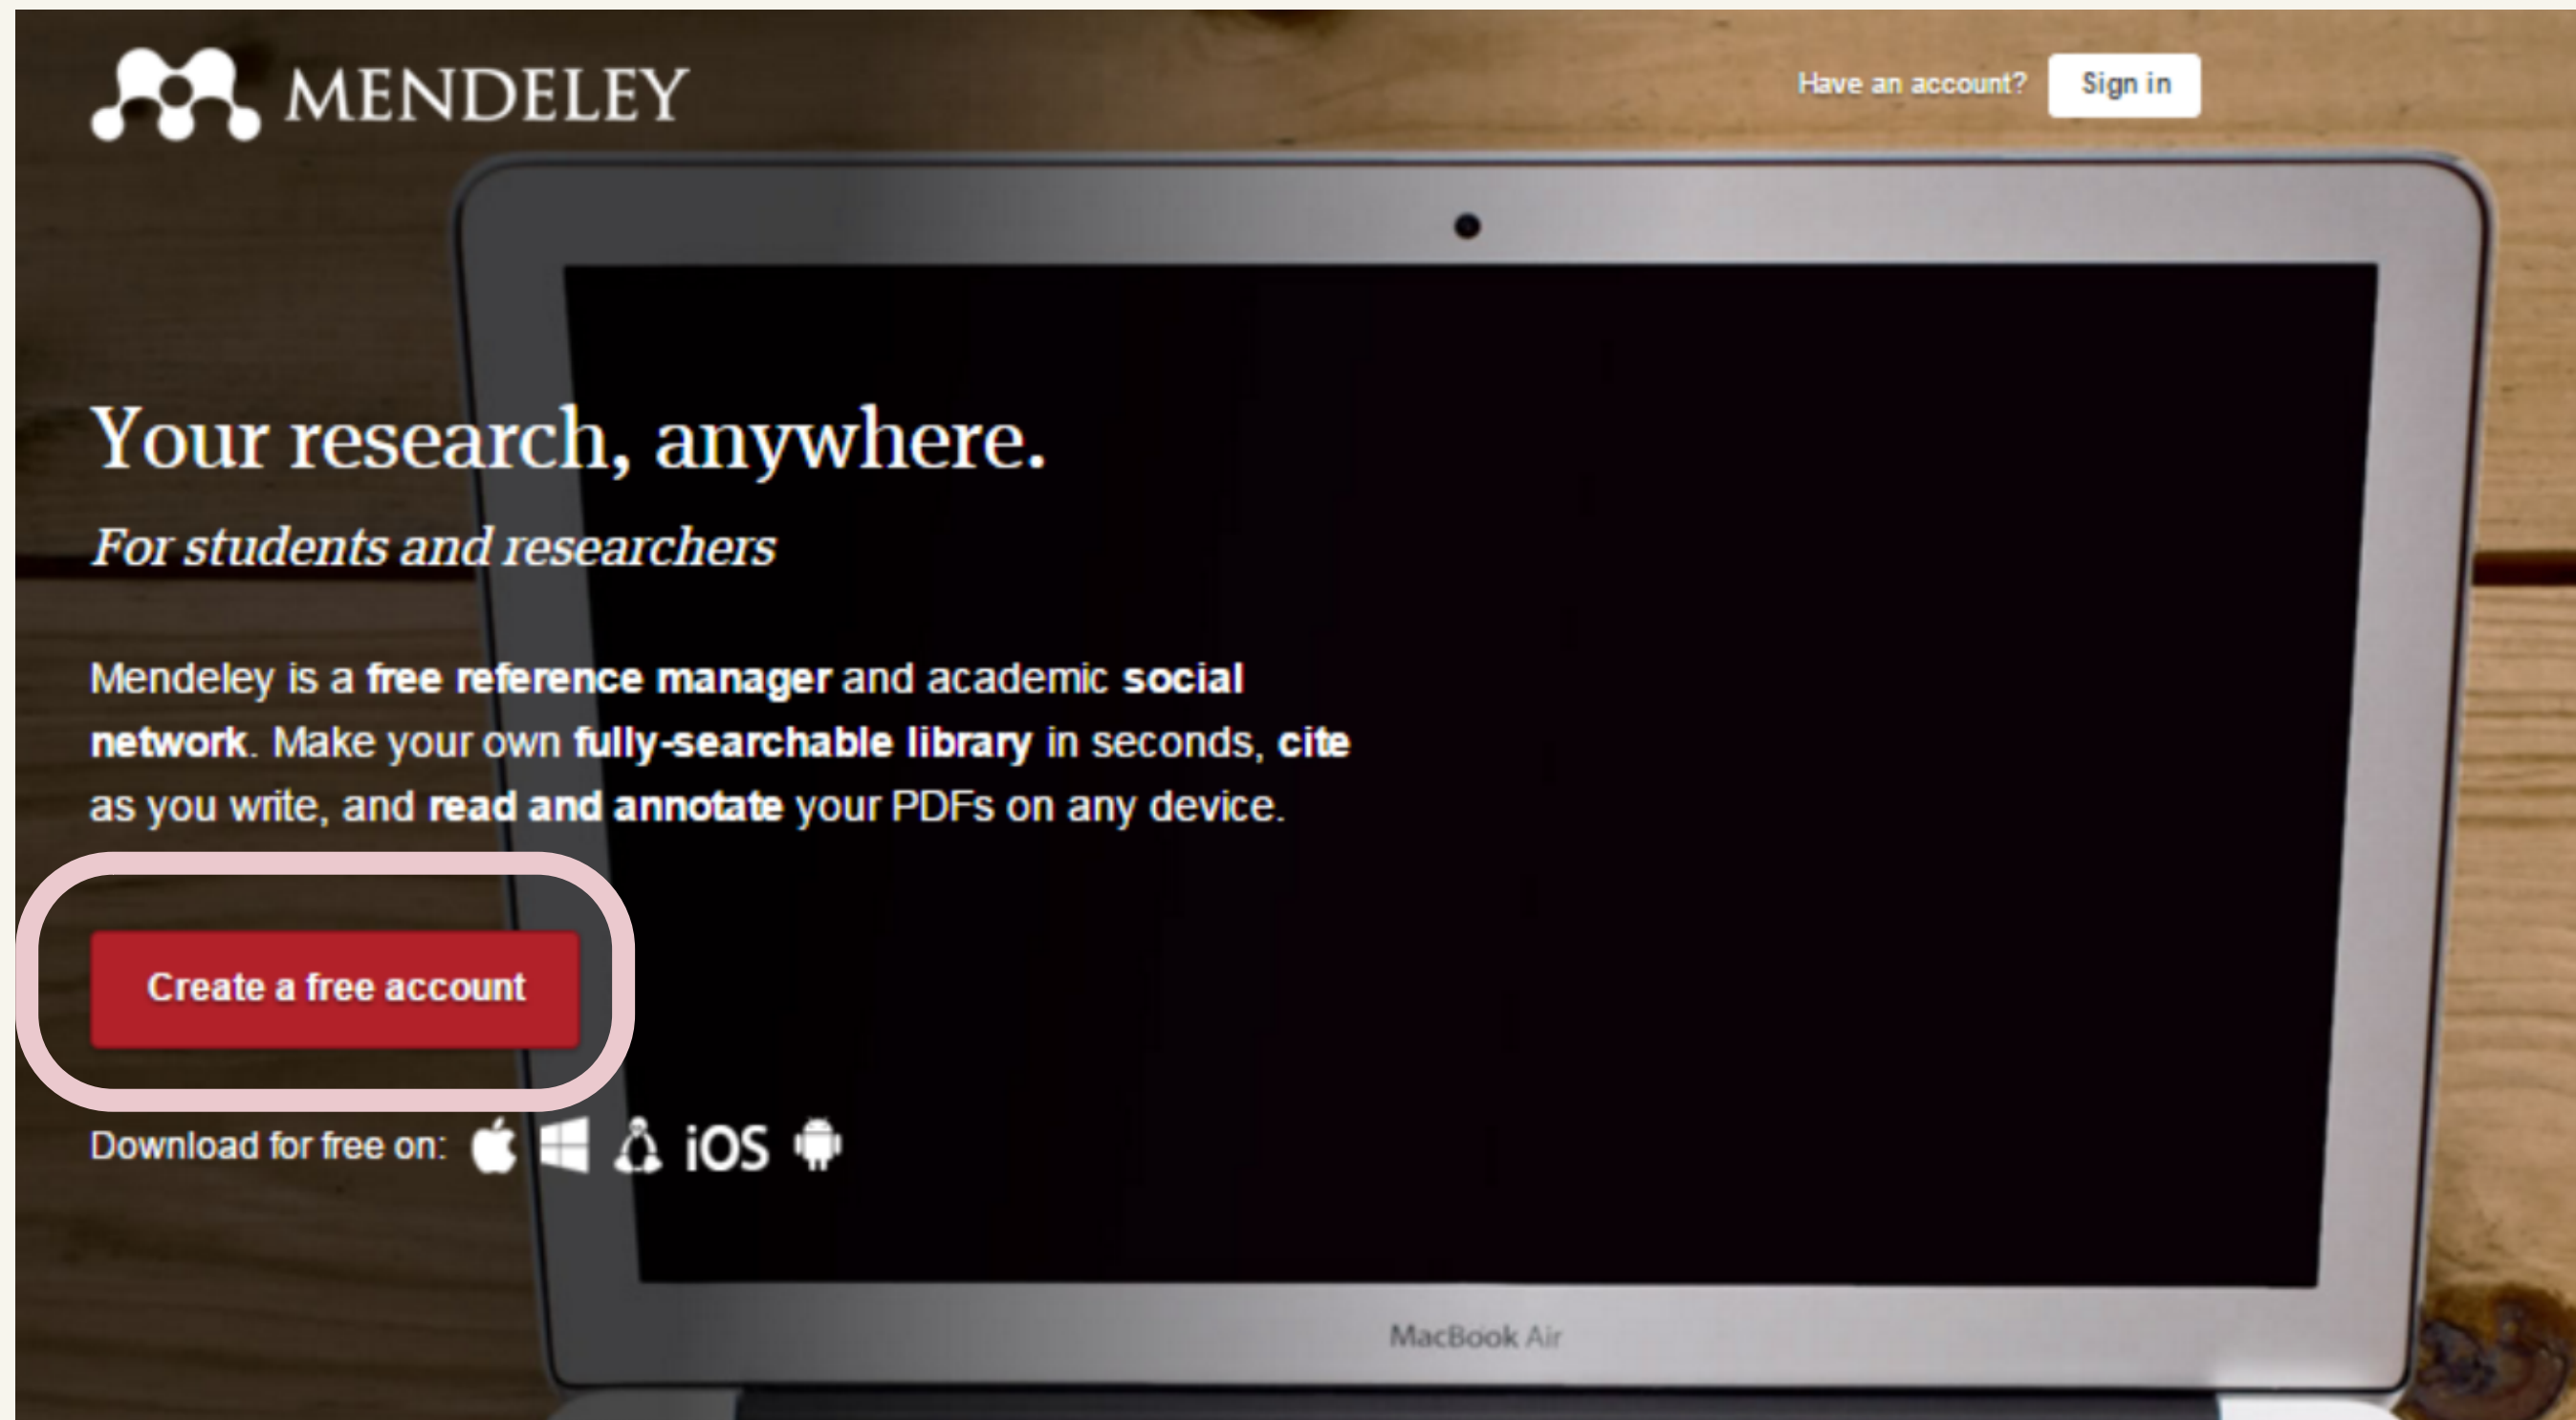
MENDELEY

Have an account? Sign in

Your research, anywhere.

For students and researchers

Mendeley is a free reference manager and academic social network. Make your own fully-searchable library in seconds, cite as you write, and read and annotate your PDFs on any device.

Create a free account

Download for free on: iOS

MacBook Air